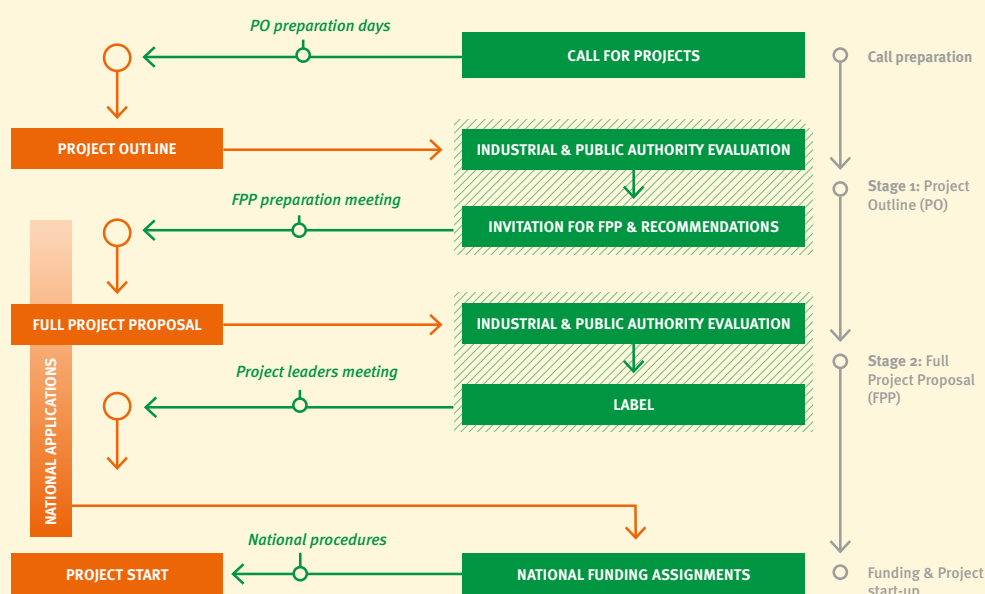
PO preparation days

CALL FOR PROJECTS

Call preparation

PROJECT OUTLINE

INDUSTRIAL & PUBLIC AUTHORITY EVALUATION

Stage 1: Project Outline (PO)

FPP preparation meeting

INVITATION FOR FPP & RECOMMENDATIONS

FULL PROJECT PROPOSAL

INDUSTRIAL & PUBLIC AUTHORITY EVALUATION

Stage 2: Full Project Proposal (FPP)

Project leaders meeting

LABEL

NATIONAL APPLICATIONS

National procedures

PROJECT START

NATIONAL FUNDING ASSIGNMENTS

Funding & Project start-up